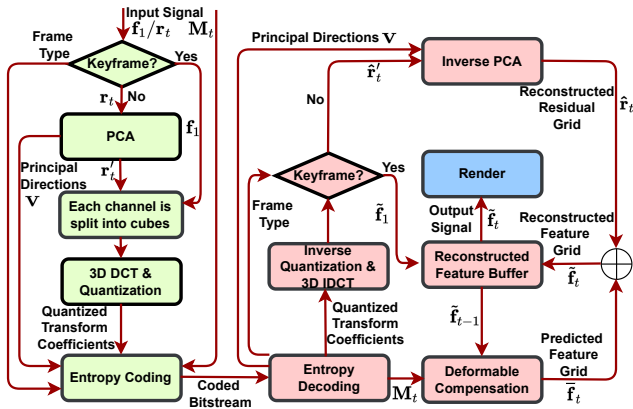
Input Signal
$\mathbf{f}_1 / \mathbf{r}_t$ $\mathbf{M}_t$

Frame Type

Keyframe?

Yes

$\mathbf{r}_t$ No

PCA

$\mathbf{f}_1$

Principal Directions $\mathbf{V}$

$\mathbf{r}_t'$

Each channel is split into cubes

3D DCT & Quantization

Quantized Transform Coefficients

Entropy Coding

Coded Bitstream

Principal Directions $\mathbf{V}$

Inverse PCA

$\hat{\mathbf{r}}_t'$

No

Reconstructed Residual Grid

$\hat{\mathbf{r}}_t$

Keyframe?

Yes

Render

Frame Type

$\tilde{\mathbf{f}}_1$

Output Signal

$\tilde{\mathbf{f}}_t$

Reconstructed Feature Grid

Inverse Quantization & 3D IDCT

Reconstructed Feature Buffer

$\tilde{\mathbf{f}}_t$

Quantized Transform Coefficients

$\tilde{\mathbf{f}}_{t-1}$

Predicted Feature Grid

Entropy Decoding

$\mathbf{M}_t$

Deformable Compensation

$\bar{\mathbf{f}}_t$